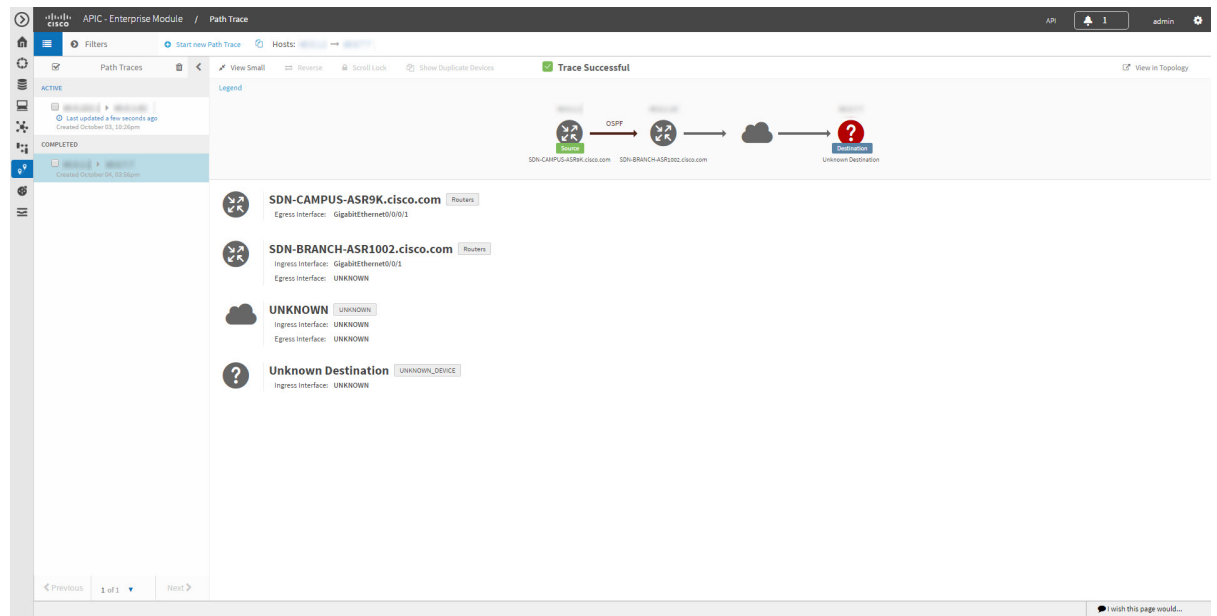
cisco APIC - Enterprise Module / Path Trace

API 1 admin

Filters Start new Path Trace Hosts: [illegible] → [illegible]

Path Traces

View Small Reverse Scroll Lock Show Duplicate Devices

Trace Successful

View in Topology

ACTIVE

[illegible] ▸ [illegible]
Last updated a few seconds ago
Created October 03, 10:26pm

COMPLETED

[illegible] ▸ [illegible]
Created October 04, 03:06pm

Legend

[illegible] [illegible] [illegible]

OSPF

Source

Destination

SDN-CAMPUS-ASR9K.cisco.com SDN-BRANCH-ASR1002.cisco.com Unknown Destination

SDN-CAMPUS-ASR9K.cisco.com Routers
Egress Interface: GigabitEthernet0/0/0/1

SDN-BRANCH-ASR1002.cisco.com Routers
Ingress Interface: GigabitEthernet0/0/1
Egress Interface: UNKNOWN

UNKNOWN UNKNOWN
Ingress Interface: UNKNOWN
Egress Interface: UNKNOWN

Unknown Destination UNKNOWN_DEVICE
Ingress Interface: UNKNOWN

Previous 1 of 1 Next

I wish this page would...